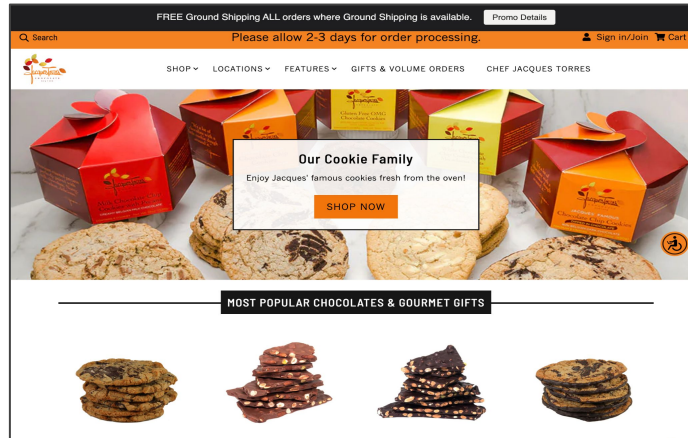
FREE Ground Shipping ALL orders where Ground Shipping is available. Promo Details

Search

Please allow 2-3 days for order processing.

Sign in/Join Cart

SHOP LOCATIONS FEATURES GIFTS & VOLUME ORDERS CHEF JACQUES TORRES

Our Cookie Family

Enjoy Jacques' famous cookies fresh from the oven!

SHOP NOW

MOST POPULAR CHOCOLATES & GOURMET GIFTS